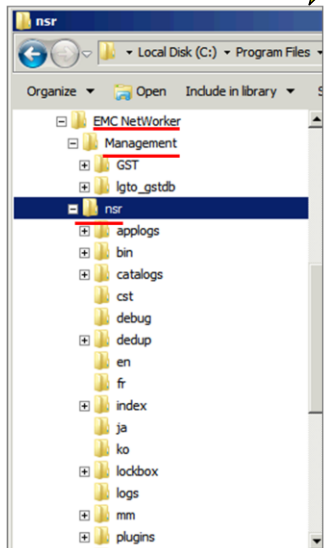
nsr

▸ Local Disk (C:) ▸ Program Files ▸

Organize ▾ Open Include in library ▾ S

EMC NetWorker
Management
GST
lgto_gstdb
nsr
applogs
bin
catalogs
cst
debug
dedup
en
fr
index
ja
ko
lockbox
logs
mm
plugins